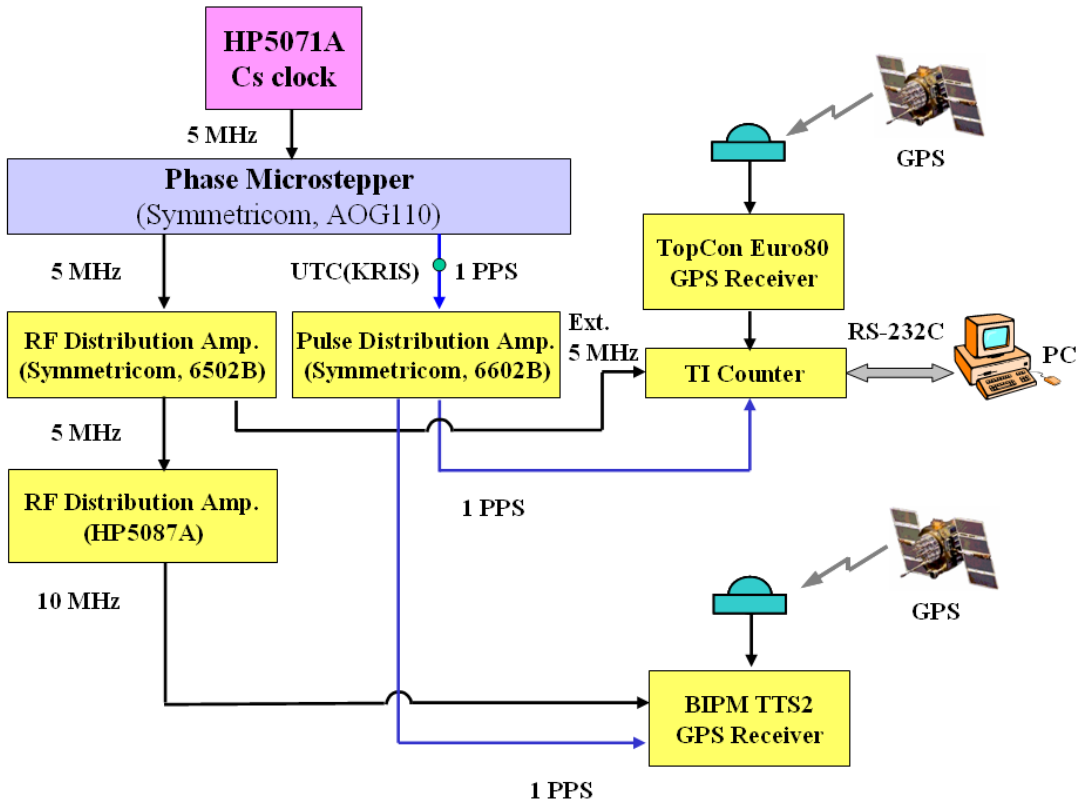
HP5071A
Cs clock

5 MHz

Phase Microstepper
(Symmetricom, AOG110)

5 MHz

UTC(KRIS)

1 PPS

RF Distribution Amp.
(Symmetricom, 6502B)

Pulse Distribution Amp.
(Symmetricom, 6602B)

Ext.
5 MHz

GPS

TopCon Euro80
GPS Receiver

RS-232C

PC

TI Counter

5 MHz

RF Distribution Amp.
(HP5087A)

1 PPS

10 MHz

GPS

BIPM TTS2
GPS Receiver

1 PPS